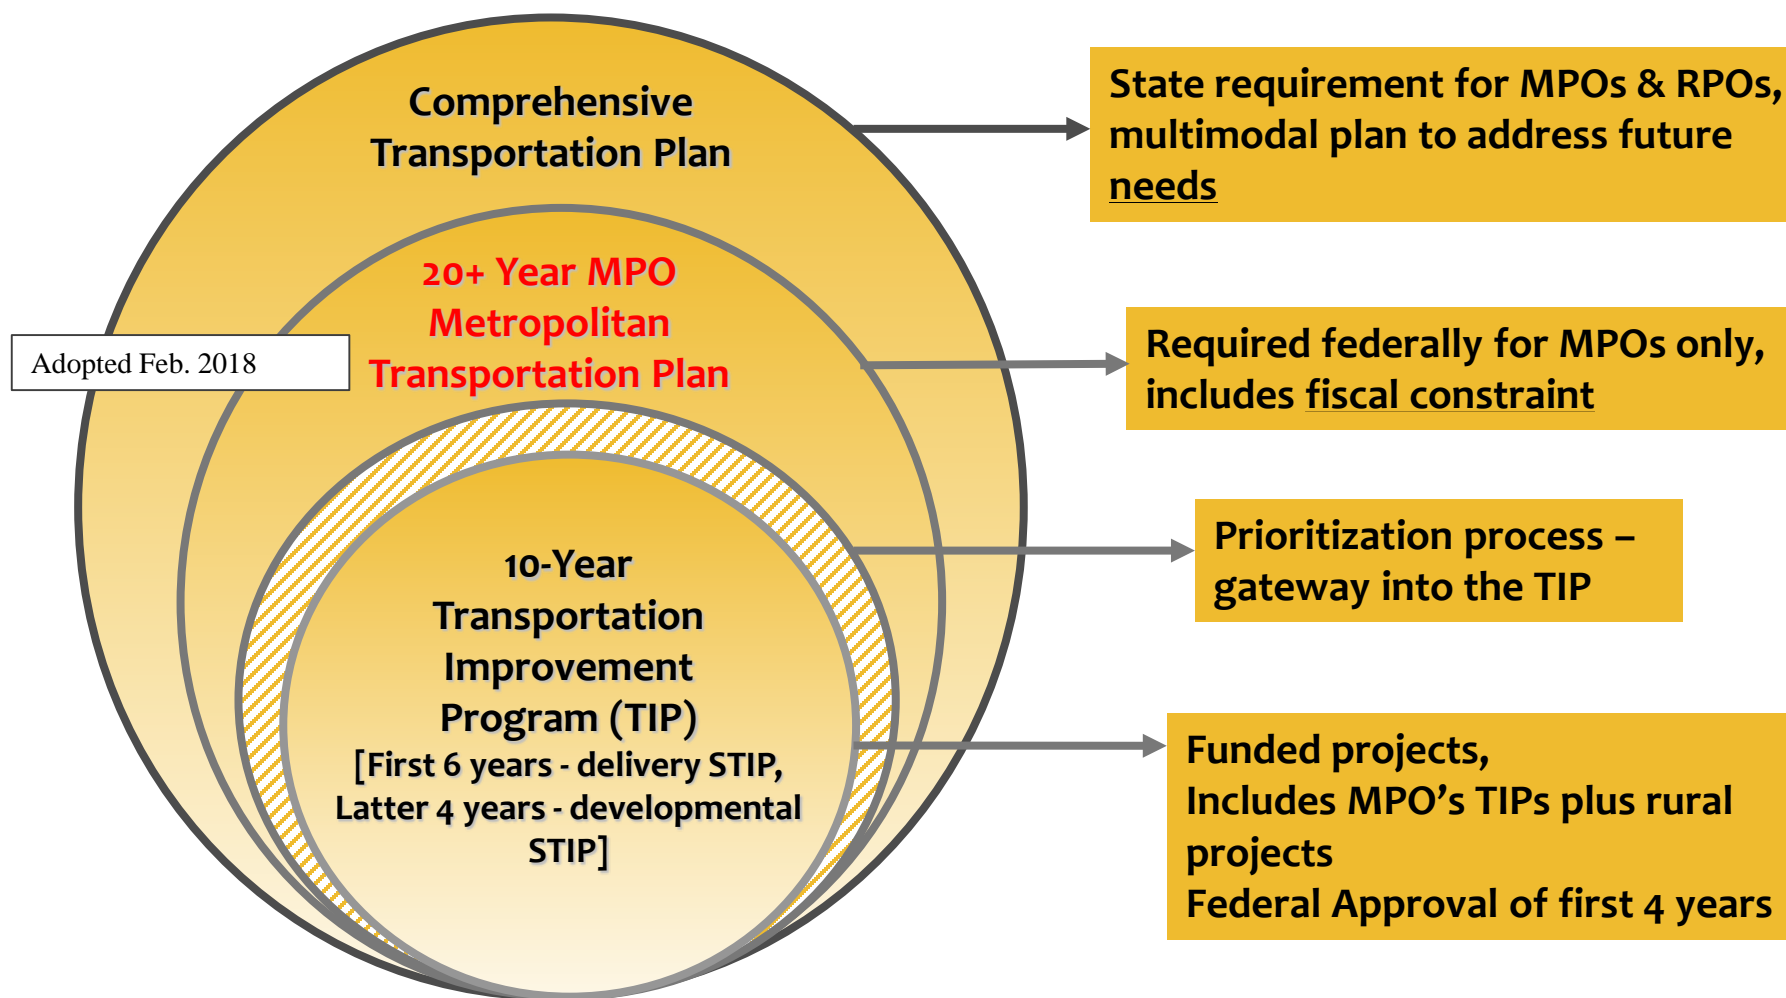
Comprehensive Transportation Plan

20+ Year MPO Metropolitan Transportation Plan

Adopted Feb. 2018

10-Year Transportation Improvement Program (TIP) [First 6 years - delivery STIP, Latter 4 years - developmental STIP]

State requirement for MPOs & RPOs, multimodal plan to address future needs

Required federally for MPOs only, includes fiscal constraint

Prioritization process – gateway into the TIP

Funded projects,
Includes MPO's TIPs plus rural projects
Federal Approval of first 4 years